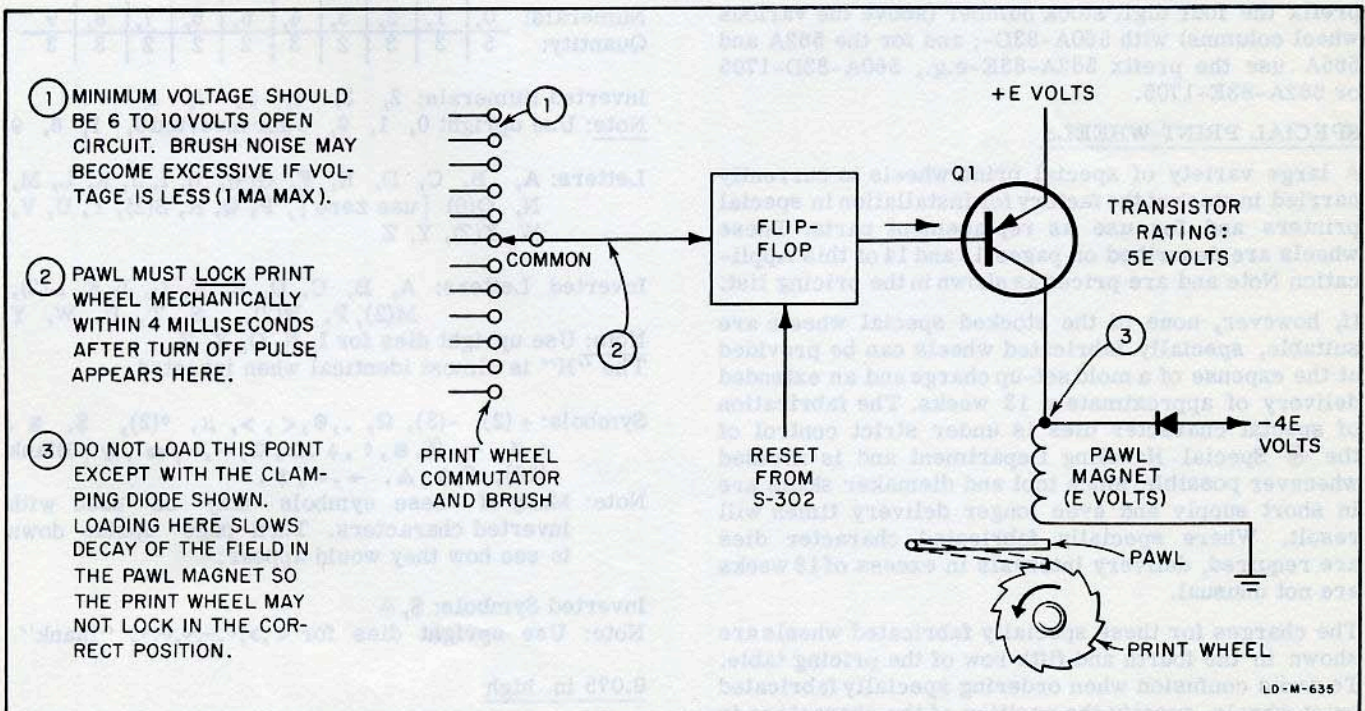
1 MINIMUM VOLTAGE SHOULD BE 6 TO 10 VOLTS OPEN CIRCUIT. BRUSH NOISE MAY BECOME EXCESSIVE IF VOLTAGE IS LESS (1 MA MAX).

2 PAWL MUST LOCK PRINT WHEEL MECHANICALLY WITHIN 4 MILLISECONDS AFTER TURN OFF PULSE APPEARS HERE.

3 DO NOT LOAD THIS POINT EXCEPT WITH THE CLAMPING DIODE SHOWN. LOADING HERE SLOWS DECAY OF THE FIELD IN THE PAWL MAGNET SO THE PRINT WHEEL MAY NOT LOCK IN THE CORRECT POSITION.

1

COMMON

2

PRINT WHEEL COMMUTATOR AND BRUSH

FLIP-FLOP

RESET FROM S-302

+E VOLTS

Q1

TRANSISTOR RATING: 5E VOLTS

3

4E VOLTS

PAWL MAGNET (E VOLTS)

PAWL

PRINT WHEEL

LD-M-635